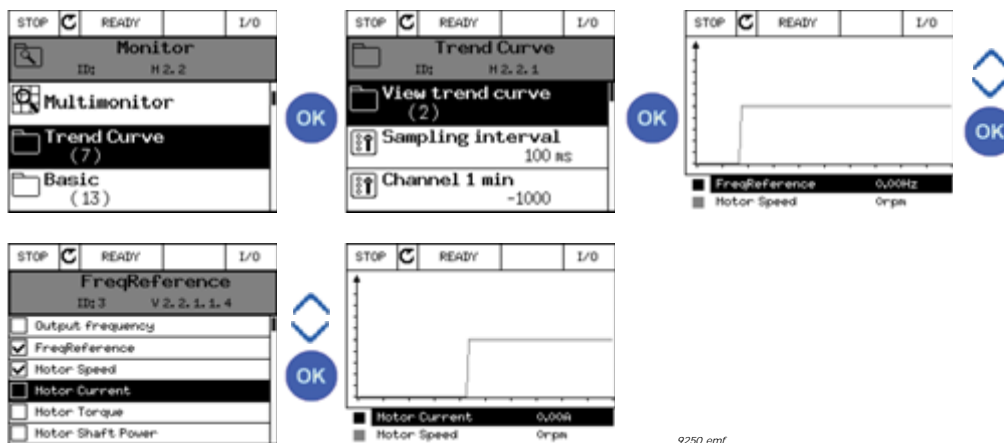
STOP | C | READY | | I/O
Monitor
ID: M 2.2
Multimonitor
Trend Curve
(7)
Basic
(13)

OK

STOP | C | READY | | I/O
Trend Curve
ID: M 2.2.1
View trend curve
(2)
Sampling interval
100 ms
Channel 1 min
-1000

OK

STOP | C | READY | | I/O
FreqReference 0.00Hz
Motor Speed 0rpm

OK

STOP | C | READY | | I/O
FreqReference
ID: 3 V 2.2.1.1.4
Output frequency
FreqReference
Motor Speed
Motor Current
Motor Torque
Motor Shaft Power

OK

STOP | C | READY | | I/O
Motor Current 0.00A
Motor Speed 0rpm

9250.emf